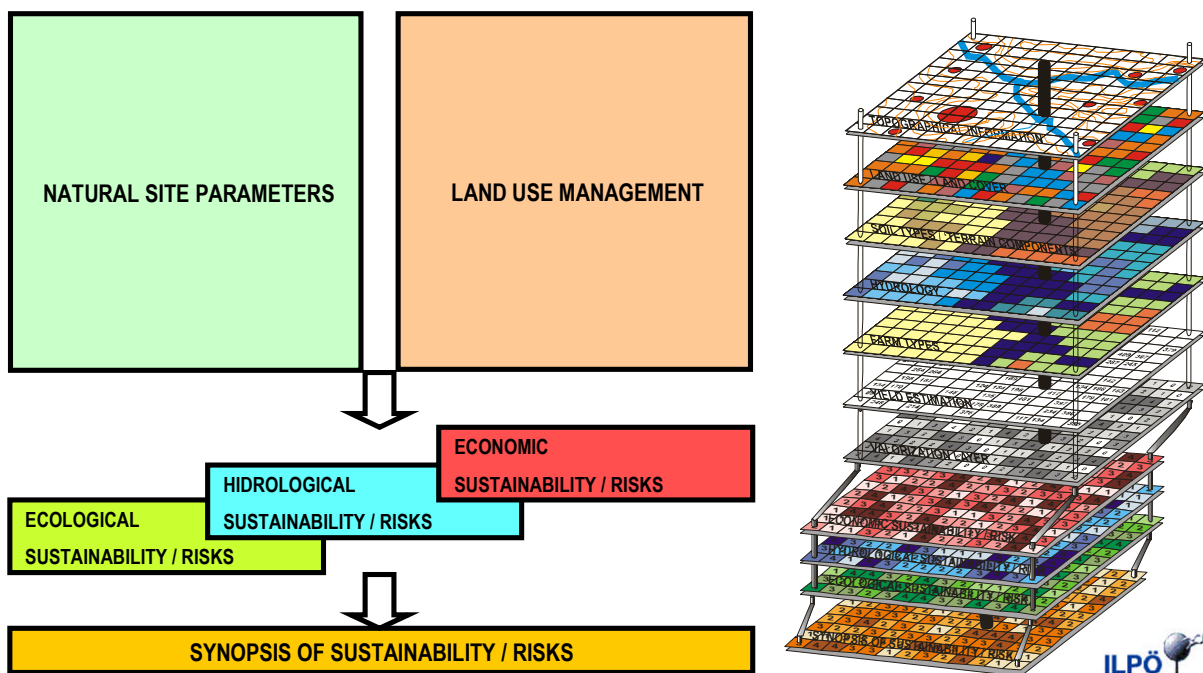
NATURAL SITE PARAMETERS

LAND USE MANAGEMENT

ECONOMIC SUSTAINABILITY / RISKS

HIDROLOGICAL SUSTAINABILITY / RISKS

ECOLOGICAL SUSTAINABILITY / RISKS

SYNOPSIS OF SUSTAINABILITY / RISKS

TOPOGRAPHICAL INFORMATION

LAND USE / LAND COVER

SOIL TYPES / TERRAIN COMPONENTS

HYDROLOGY

FARM TYPES

YIELD ESTIMATION

VALORIZATION LAYER

ECONOMIC SUSTAINABILITY / RISK

HYDROLOGICAL SUSTAINABILITY / RISK

ECOLOGICAL SUSTAINABILITY / RISK

SYNOPSIS OF SUSTAINABILITY / RISK

ILPÖ